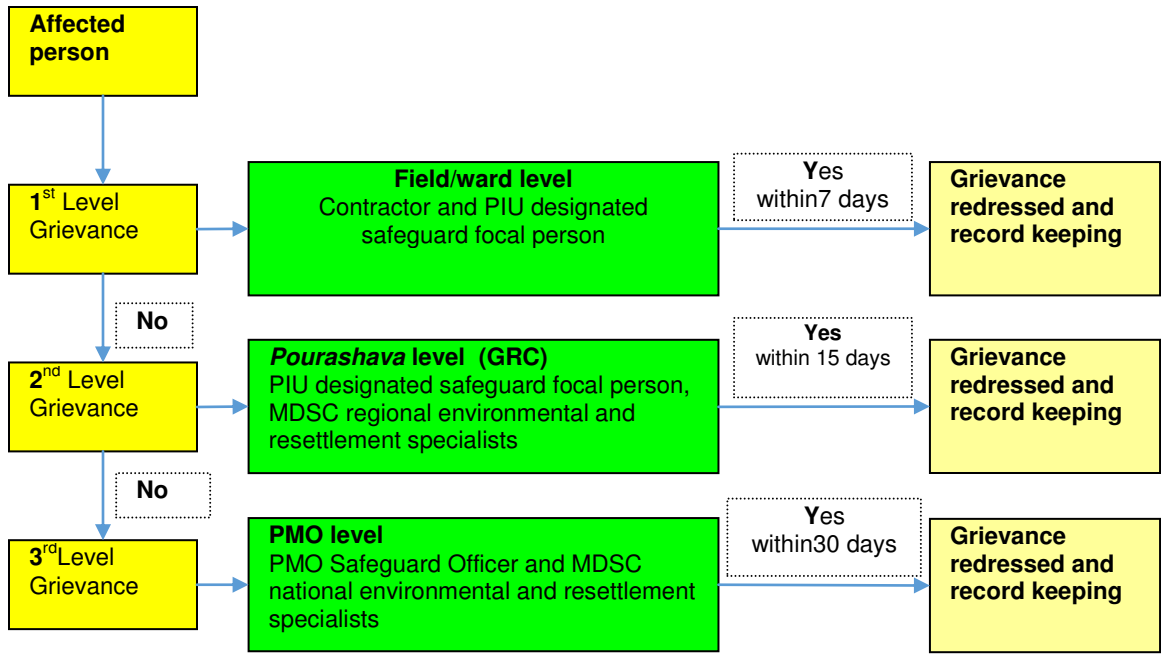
Affected person

1$^{st}$ Level Grievance

Field/ward level
Contractor and PIU designated safeguard focal person

Yes
within7 days

Grievance redressed and record keeping

No

2$^{nd}$ Level Grievance

Pourashava level (GRC)
PIU designated safeguard focal person, MDSC regional environmental and resettlement specialists

Yes
within 15 days

Grievance redressed and record keeping

No

3$^{rd}$Level Grievance

PMO level
PMO Safeguard Officer and MDSC national environmental and resettlement specialists

Yes
within30 days

Grievance redressed and record keeping